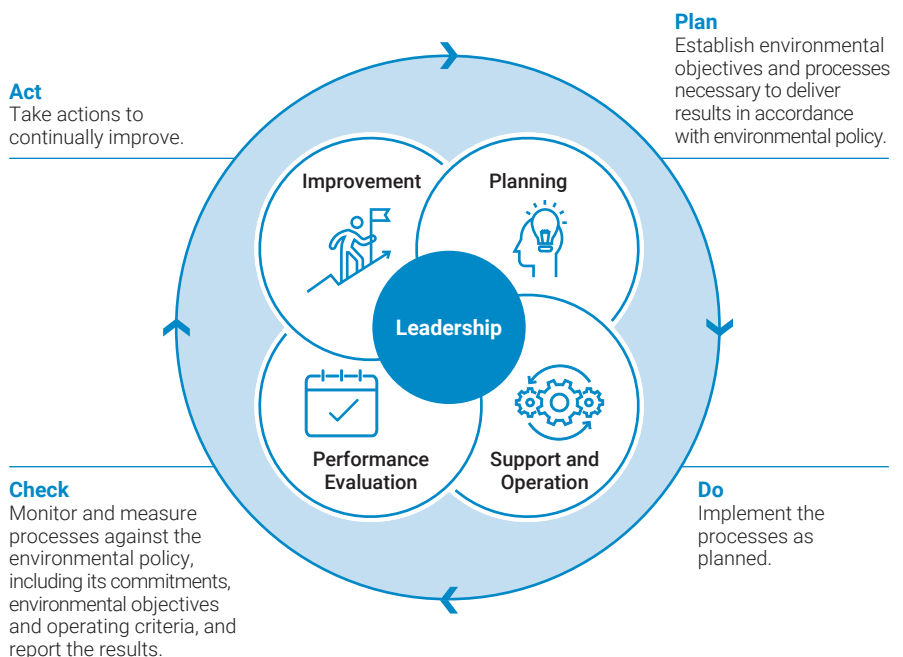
Act
Take actions to continually improve.

Plan
Establish environmental objectives and processes necessary to deliver results in accordance with environmental policy.

Improvement

Planning

Leadership

Performance Evaluation

Support and Operation

Check
Monitor and measure processes against the environmental policy, including its commitments, environmental objectives and operating criteria, and report the results.

Do
Implement the processes as planned.